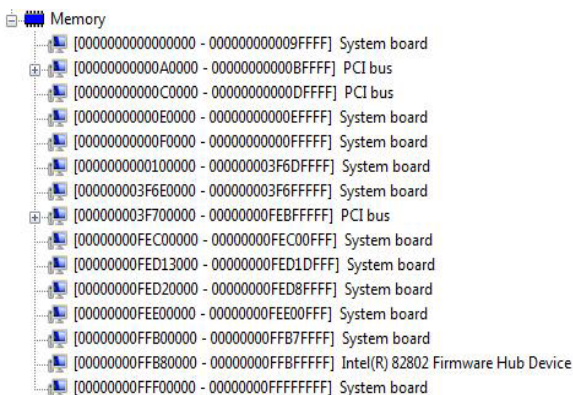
Memory
[0000000000000000 - 000000000009FFFF] System board
[00000000000A0000 - 00000000000BFFFF] PCI bus
[00000000000C0000 - 00000000000DFFFF] PCI bus
[00000000000E0000 - 00000000000EFFFF] System board
[00000000000F0000 - 00000000000FFFFF] System board
[0000000000100000 - 000000003F6DFFFF] System board
[000000003F6E0000 - 000000003F6FFFFF] System board
[000000003F700000 - 00000000FEBFFFFF] PCI bus
[00000000FEC00000 - 00000000FEC00FFF] System board
[00000000FED13000 - 00000000FED1DFFF] System board
[00000000FED20000 - 00000000FED8FFFF] System board
[00000000FEE00000 - 00000000FEE00FFF] System board
[00000000FFB00000 - 00000000FFB7FFFF] System board
[00000000FFB80000 - 00000000FFBFFFFF] Intel(R) 82802 Firmware Hub Device
[00000000FFF00000 - 00000000FFFFFFFF] System board